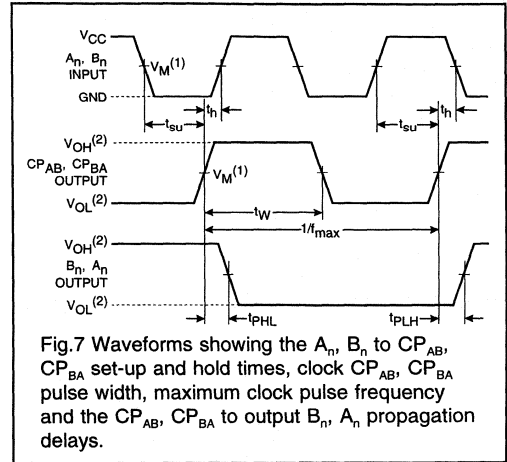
$V_{CC}$

$A_n$, $B_n$ INPUT

$V_M^{(1)}$

GND

$t_h$

$t_{su}$

$t_{su}$

$t_h$

$V_{OH}^{(2)}$

$CP_{AB}$, $CP_{BA}$ OUTPUT

$V_M^{(1)}$

$V_{OL}^{(2)}$

$t_W$

$1/f_{max}$

$V_{OH}^{(2)}$

$B_n$, $A_n$ OUTPUT

$V_{OL}^{(2)}$

$t_{PHL}$

$t_{PLH}$

Fig.7 Waveforms showing the $A_n$, $B_n$ to $CP_{AB}$, $CP_{BA}$ set-up and hold times, clock $CP_{AB}$, $CP_{BA}$ pulse width, maximum clock pulse frequency and the $CP_{AB}$, $CP_{BA}$ to output $B_n$, $A_n$ propagation delays.